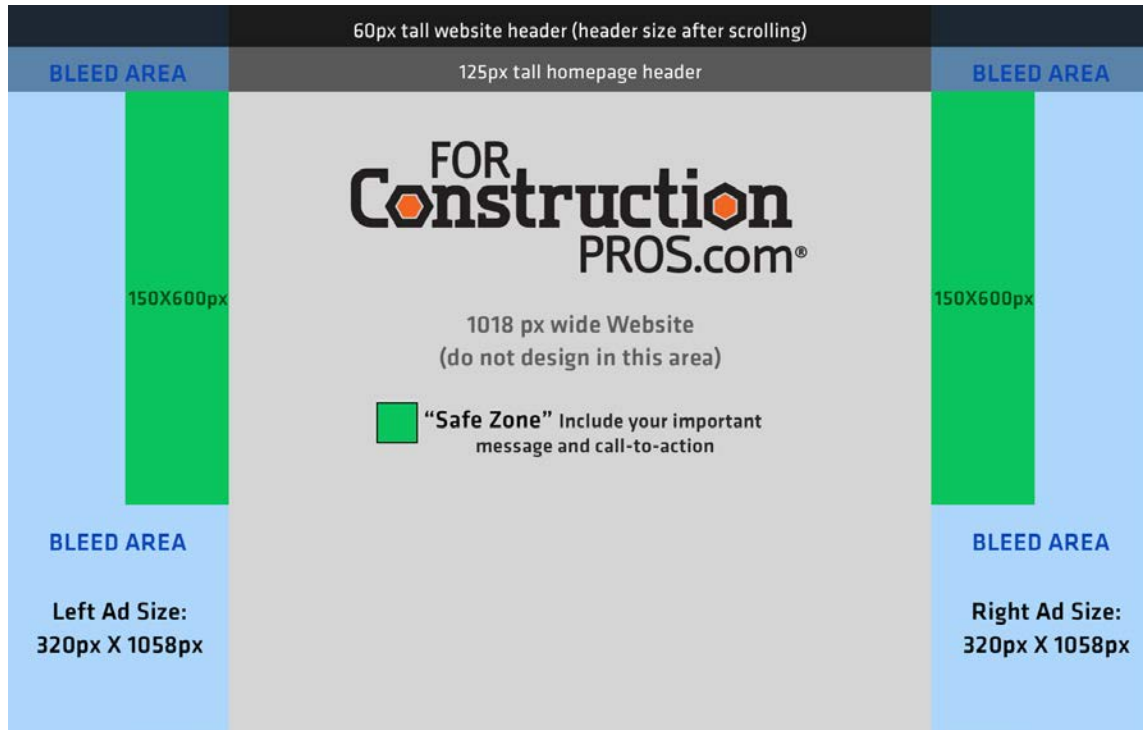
60px tall website header (header size after scrolling)

BLEED AREA

125px tall homepage header

BLEED AREA

150X600px

FOR Construction PROS.com®

1018 px wide Website
(do not design in this area)

"Safe Zone" Include your important message and call-to-action

150X600px

BLEED AREA

Left Ad Size:
320px X 1058px

BLEED AREA

Right Ad Size:
320px X 1058px